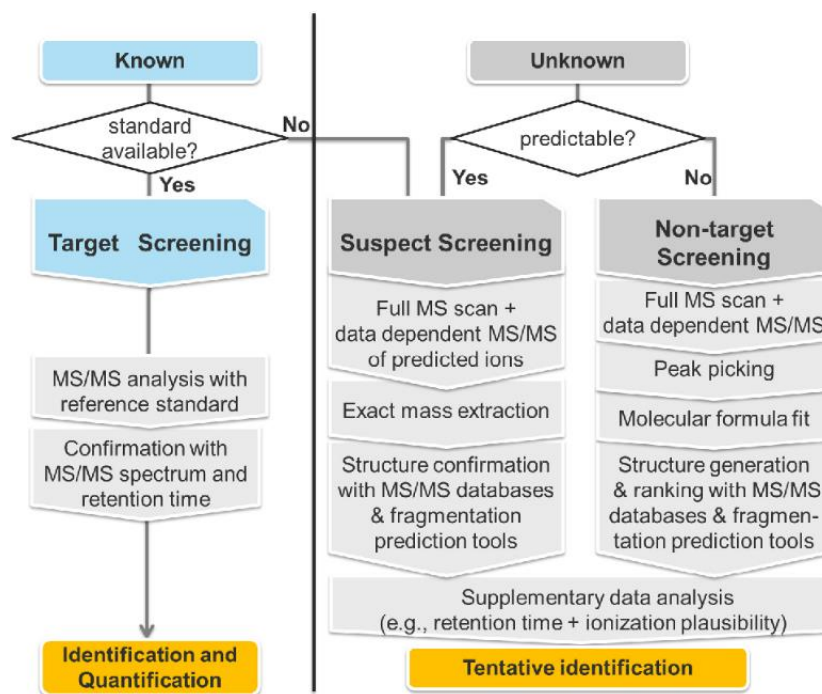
Known

standard available?

No

Yes

Target Screening

MS/MS analysis with reference standard

Confirmation with MS/MS spectrum and retention time

Identification and Quantification

Unknown

predictable?

Yes

No

Suspect Screening

Full MS scan + data dependent MS/MS of predicted ions

Exact mass extraction

Structure confirmation with MS/MS databases & fragmentation prediction tools

Non-target Screening

Full MS scan + data dependent MS/MS

Peak picking

Molecular formula fit

Structure generation & ranking with MS/MS databases & fragmentation prediction tools

Supplementary data analysis (e.g., retention time + ionization plausibility)

Tentative identification